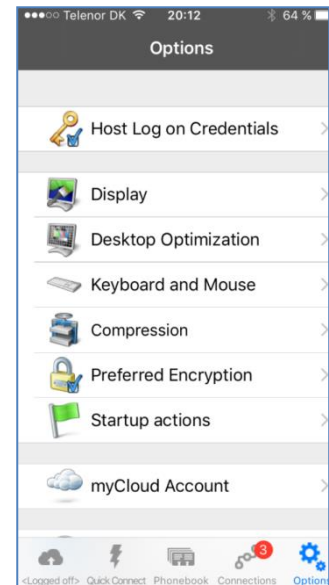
●●●○○ Telenor DK 20:12 64 %

Options

Host Log on Credentials

Display

Desktop Optimization

Keyboard and Mouse

Compression

Preferred Encryption

Startup actions

myCloud Account

<Logged off> Quick Connect Phonebook 3 Connections Options